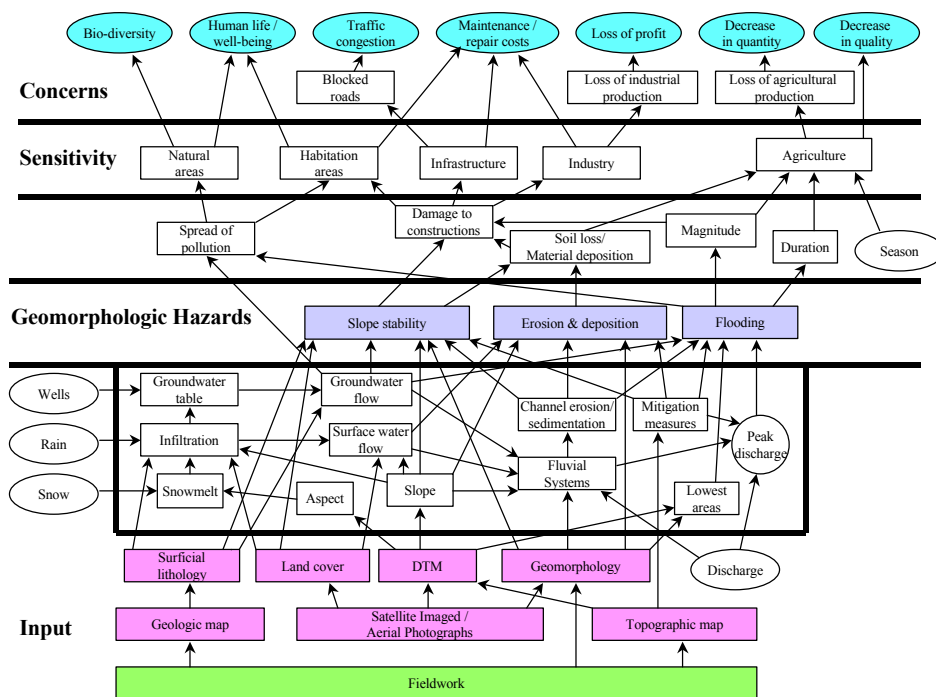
Bio-diversity

Human life / well-being

Traffic congestion

Maintenance / repair costs

Loss of profit

Decrease in quantity

Decrease in quality

Concerns

Blocked roads

Loss of industrial production

Loss of agricultural production

Sensitivity

Natural areas

Habitation areas

Infrastructure

Industry

Agriculture

Spread of pollution

Damage to constructions

Magnitude

Soil loss/ Material deposition

Duration

Season

Geomorphologic Hazards

Slope stability

Erosion & deposition

Flooding

Wells

Groundwater table

Groundwater flow

Channel erosion/ sedimentation

Mitigation measures

Rain

Infiltration

Surface water flow

Peak discharge

Fluvial Systems

Snow

Snowmelt

Aspect

Slope

Lowest areas

Surficial lithology

Land cover

DTM

Geomorphology

Discharge

Input

Geologic map

Satellite Imaged / Aerial Photographs

Topographic map

Fieldwork